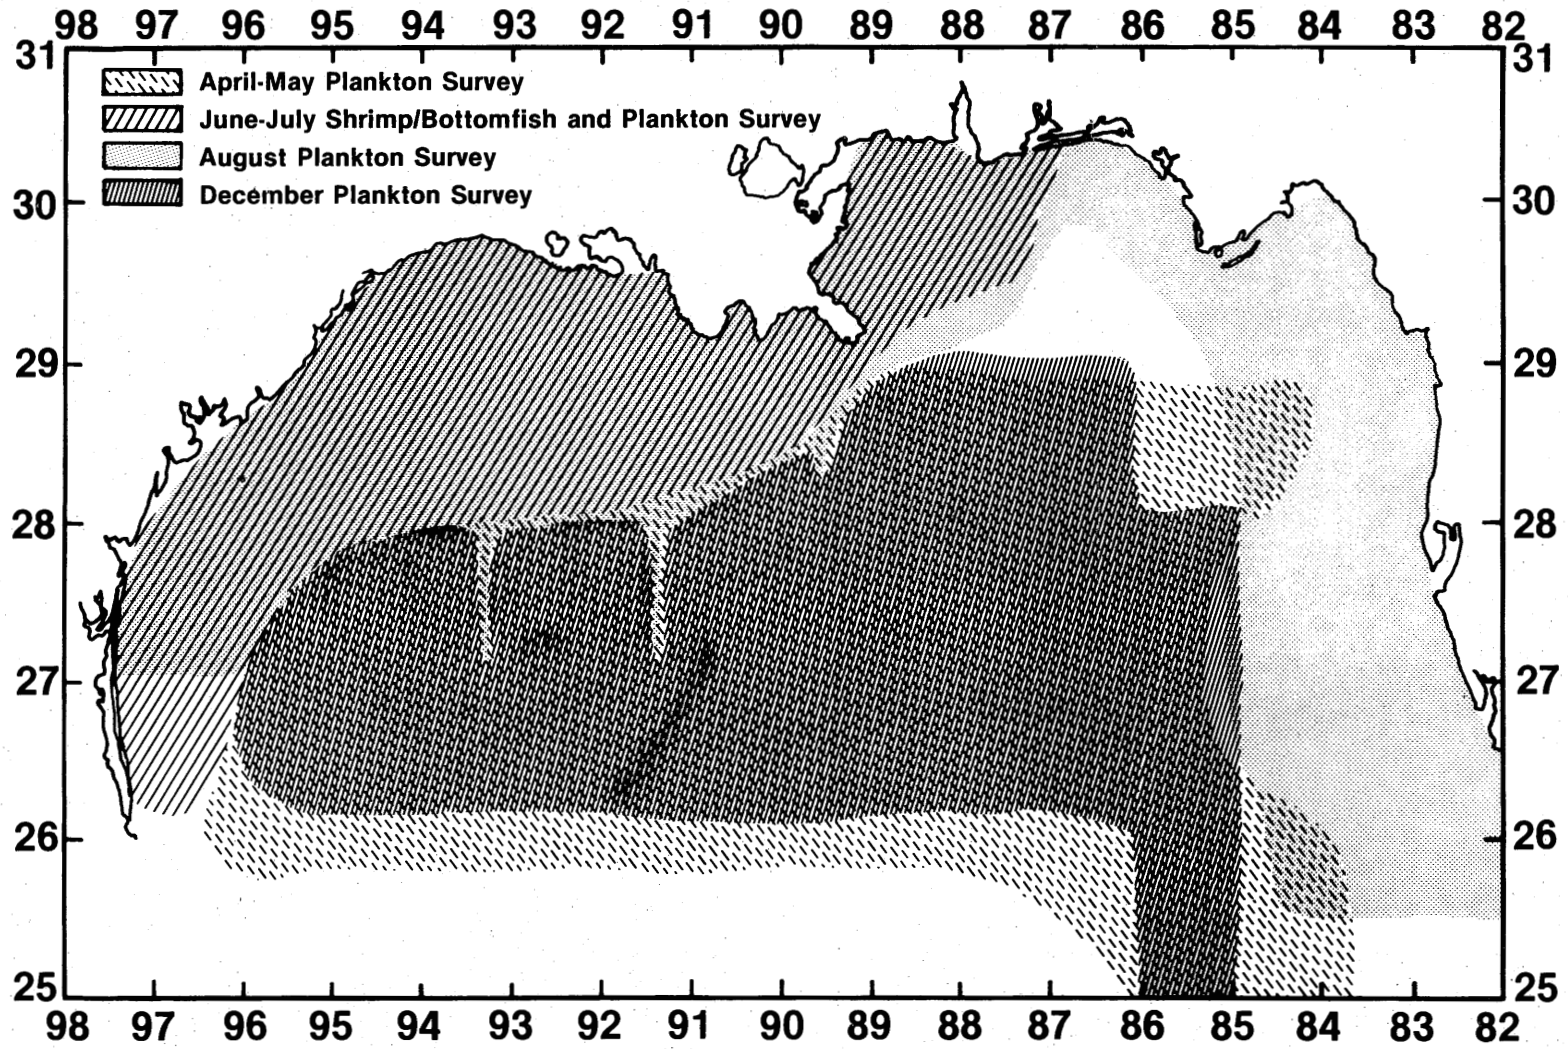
98 97 96 95 94 93 92 91 90 89 88 87 86 85 84 83 82

April-May Plankton Survey
June-July Shrimp/Bottomfish and Plankton Survey
August Plankton Survey
December Plankton Survey

31 30 29 28 27 26 25

31 30 29 28 27 26 25

98 97 96 95 94 93 92 91 90 89 88 87 86 85 84 83 82